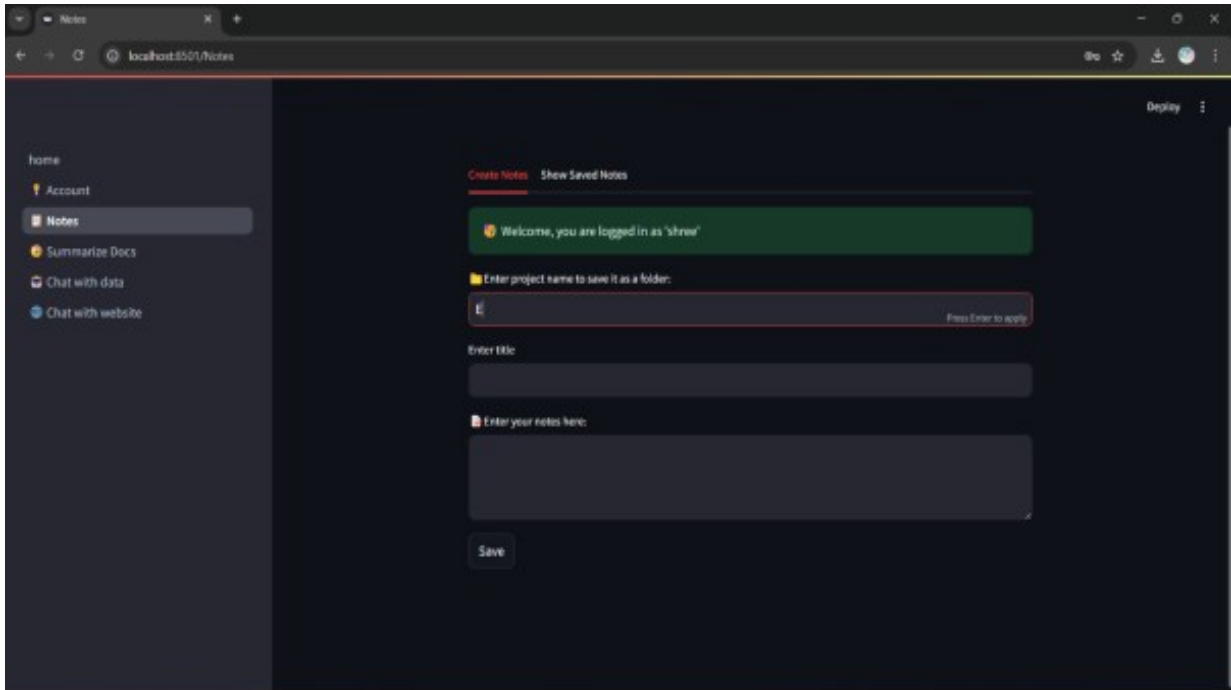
Notes

localhost:8501/Notes

Deploy

home
Account
Notes
Summarize Docs
Chat with data
Chat with website

Create Notes
Show Saved Notes

Welcome, you are logged in as 'shree'

Enter project name to save it as a folder:

E

Press Enter to apply

Enter title

Enter your notes here:

Save